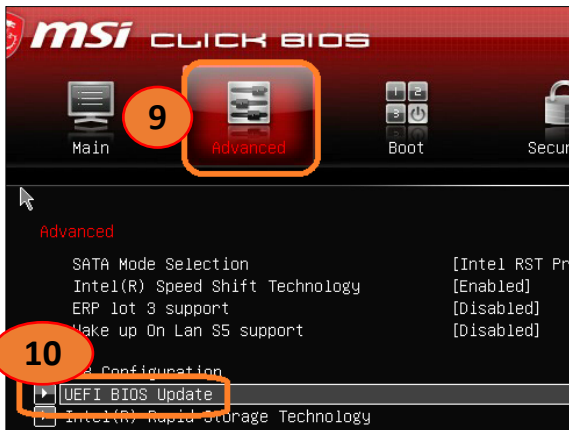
msi CLICK BIOS

Main
9
Advanced
1 2
3
Boot
Secu

Advanced

SATA Mode Selection [Intel RST Pr
Intel(R) Speed Shift Technology [Enabled]
ERP lot 3 support [Disabled]
Wake up On Lan S5 support [Disabled]

10
e Configuration
UEFI BIOS Update
Intel(R) Rapid Storage Technology